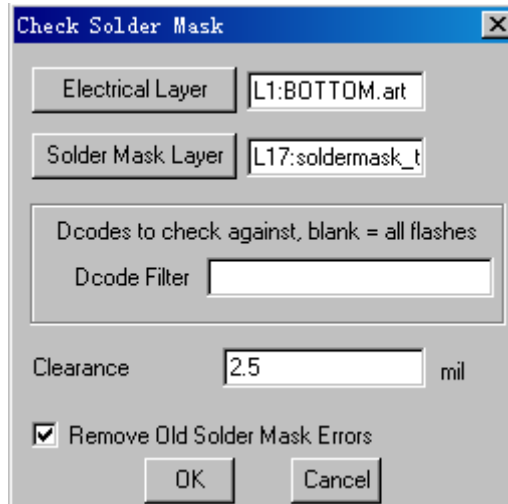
Check Solder Mask

Electrical Layer
L1:BOTTOM.art

Solder Mask Layer
L17:soldermask_t

Dcodes to check against, blank = all flashes

Dcode Filter

Clearance
2.5
mil

Remove Old Solder Mask Errors

OK
Cancel